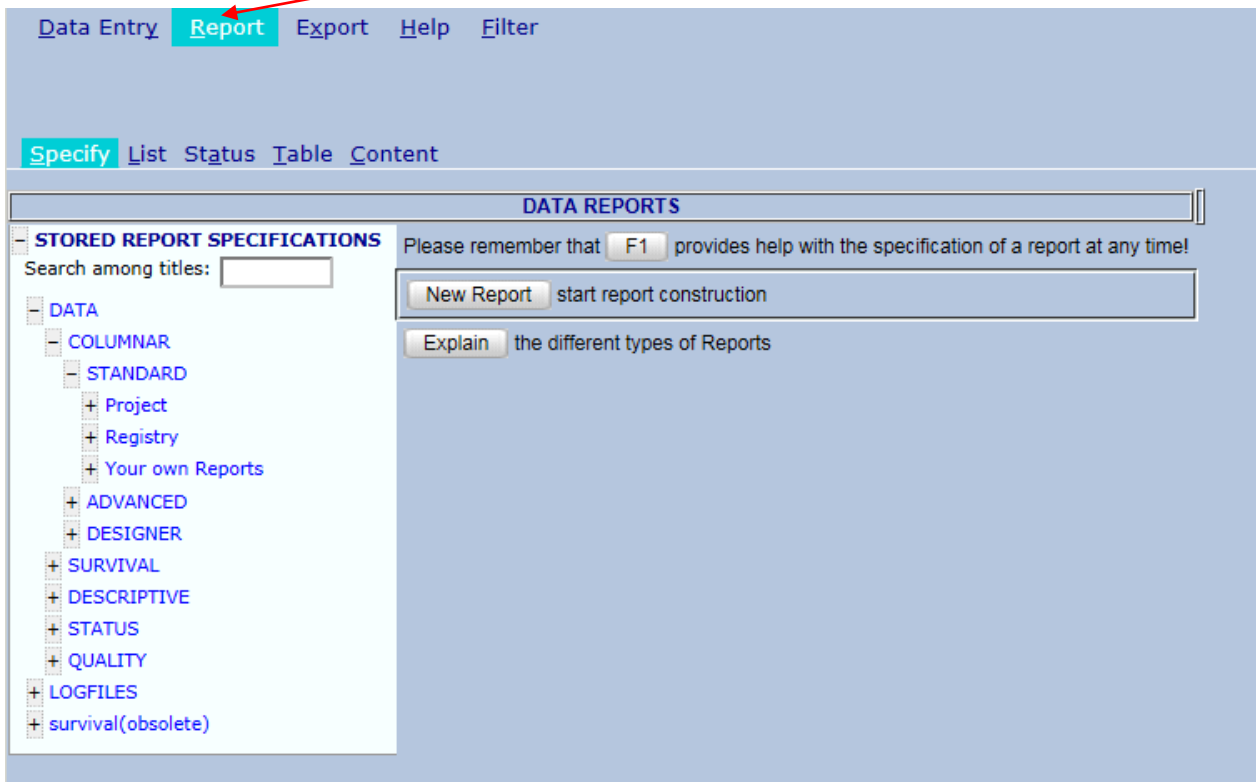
Data Entry Report Export Help Filter

Specify List Status Table Content

DATA REPORTS

− STORED REPORT SPECIFICATIONS
Search among titles:

− DATA
− COLUMNAR
− STANDARD
+ Project
+ Registry
+ Your own Reports
+ ADVANCED
+ DESIGNER
+ SURVIVAL
+ DESCRIPTIVE
+ STATUS
+ QUALITY
+ LOGFILES
+ survival(obsolete)

Please remember that F1 provides help with the specification of a report at any time!

New Report start report construction

Explain the different types of Reports